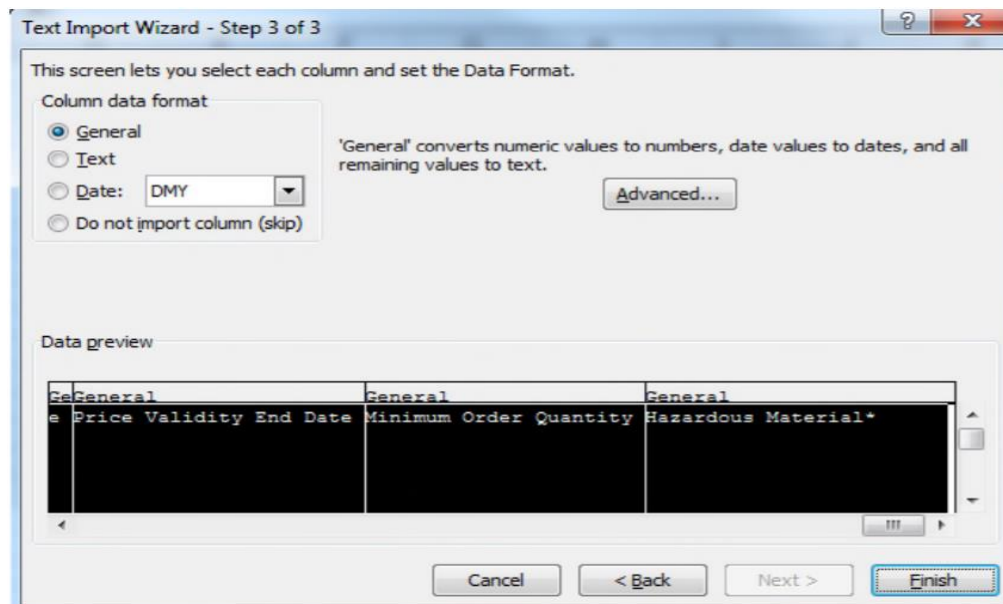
Text Import Wizard - Step 3 of 3

This screen lets you select each column and set the Data Format.

Column data format

General

Text

Date: DMY

Do not import column (skip)

'General' converts numeric values to numbers, date values to dates, and all remaining values to text.

Advanced...

Data preview

| Ge | General | General | General |
|---|---|---|---|
| e | Price Validity End Date | Minimum Order Quantity | Hazardous Material* |

Cancel

< Back

Next >

Finish